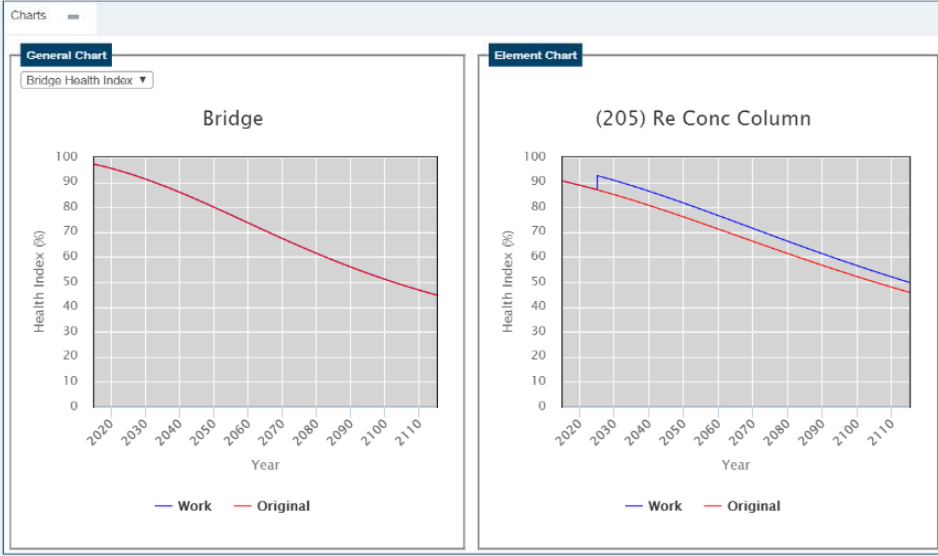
Charts

General Chart

Bridge Health Index ▼

Bridge

Health Index (%)

100
90
80
70
60
50
40
30
20
10
0

2020 2030 2040 2050 2060 2070 2080 2090 2100 2110

Year

Work Original

Element Chart

(205) Re Conc Column

Health Index (%)

100
90
80
70
60
50
40
30
20
10
0

2020 2030 2040 2050 2060 2070 2080 2090 2100 2110

Year

Work Original